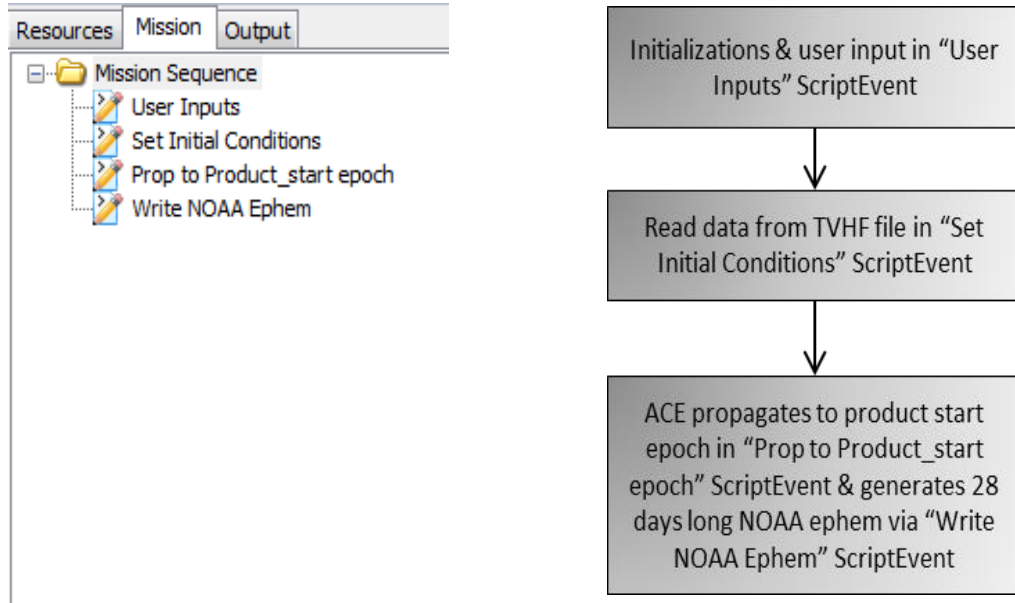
Resources Mission Output

Mission Sequence
User Inputs
Set Initial Conditions
Prop to Product_start epoch
Write NOAA Ephem

Initializations & user input in “User Inputs” ScriptEvent

Read data from TVHF file in “Set Initial Conditions” ScriptEvent

ACE propagates to product start epoch in “Prop to Product_start epoch” ScriptEvent & generates 28 days long NOAA ephem via “Write NOAA Ephem” ScriptEvent